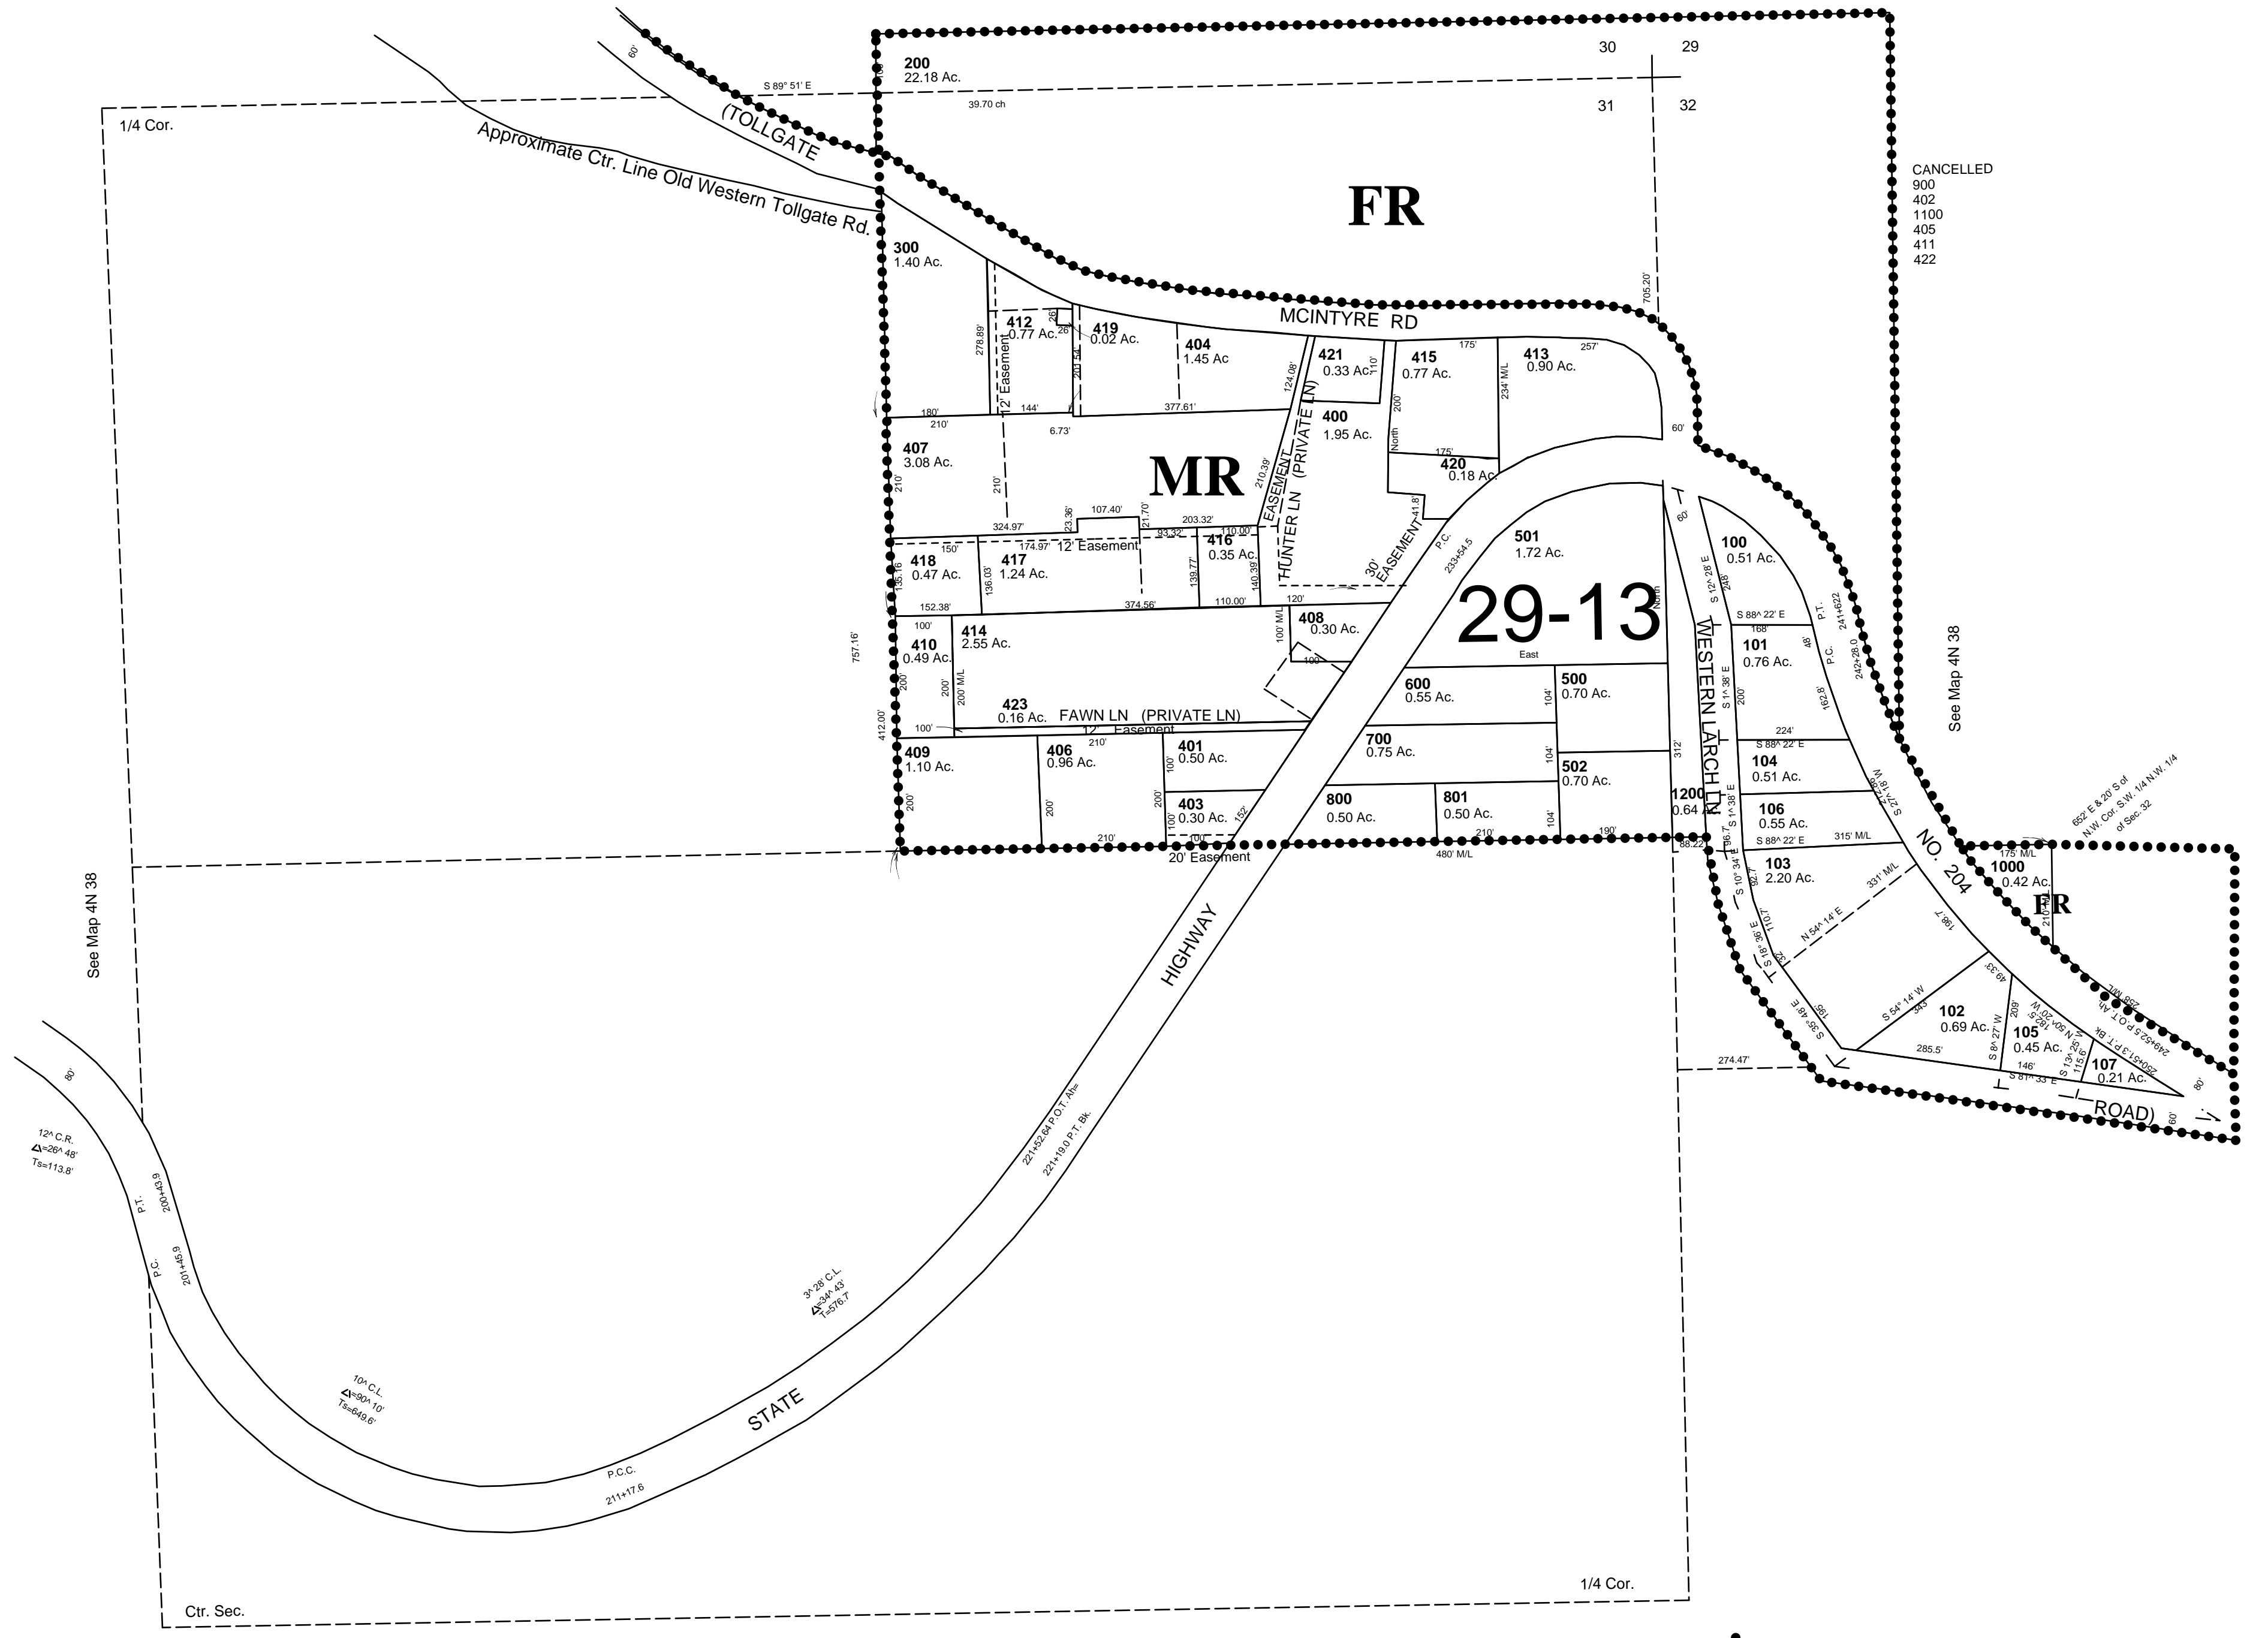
200
22.18 Ac.
30 29
31 32
S 89° 51' E
39.70 ch
1/4 Cor.
(TOLLGATE
Approximate Ctr. Line Old Western Tollgate Rd.
FR
CANCELLED
900
402
1100
405
411
422
300
1.40 Ac.
MCINTYRE RD
412
0.77 Ac.
419
0.02 Ac.
404
1.45 Ac.
421
0.33 Ac.
415
0.77 Ac.
413
0.90 Ac.
400
1.95 Ac.
420
0.18 Ac.
407
3.08 Ac.
MR
HUNTER LN (PRIVATE LN)
EASEMENT
30' EASEMENT
12' Easement
418
0.47 Ac.
417
1.24 Ac.
416
0.35 Ac.
501
1.72 Ac.
29-13
100
0.51 Ac.
410
0.49 Ac.
414
2.55 Ac.
408
0.30 Ac.
101
0.76 Ac.
600
0.55 Ac.
500
0.70 Ac.
423
0.16 Ac.
FAWN LN (PRIVATE LN)
12' Easement
409
1.10 Ac.
406
0.96 Ac.
401
0.50 Ac.
700
0.75 Ac.
502
0.70 Ac.
104
0.51 Ac.
403
0.30 Ac.
800
0.50 Ac.
801
0.50 Ac.
1200
0.64 Ac.
106
0.55 Ac.
WESTERN LARCH LN
20' Easement
103
2.20 Ac.
NO. 204
1000
0.42 Ac.
FR
See Map 4N 38
See Map 4N 38
102
0.69 Ac.
105
0.45 Ac.
107
0.21 Ac.
ROAD)
HIGHWAY
STATE
652' E & 20' S of N.W. Cor. S.W. 1/4 N.W. 1/4 of Sec. 32
12^ C.R.
Δ=26^ 48'
Ts=113.8'
3^ 28' C.L.
Δ=34^ 43'
T=576.7'
10^ C.L.
Δ=90^ 10'
Ts=649.6'
P.T.
200+43.9
P.C.
201+45.9
P.C.C.
211+17.6
221+52.64 P.O.T. Ah=
221+19.0 P.T. Bk.
1/4 Cor.
Ctr. Sec.